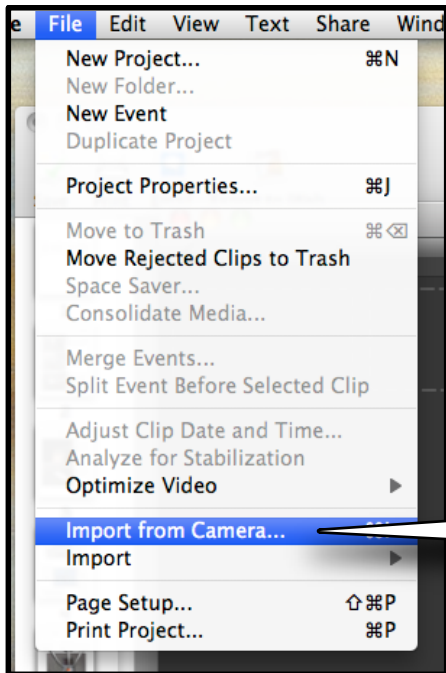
e File Edit View Text Share Wind

New Project... ⌘N
New Folder...
New Event
Duplicate Project

Project Properties... ⌘J

Move to Trash ⌘⌫
Move Rejected Clips to Trash
Space Saver...
Consolidate Media...

Merge Events...
Split Event Before Selected Clip

Adjust Clip Date and Time...
Analyze for Stabilization
Optimize Video ▶

Import from Camera... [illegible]
Import ▶

Page Setup... ⇧⌘P
Print Project... ⌘P